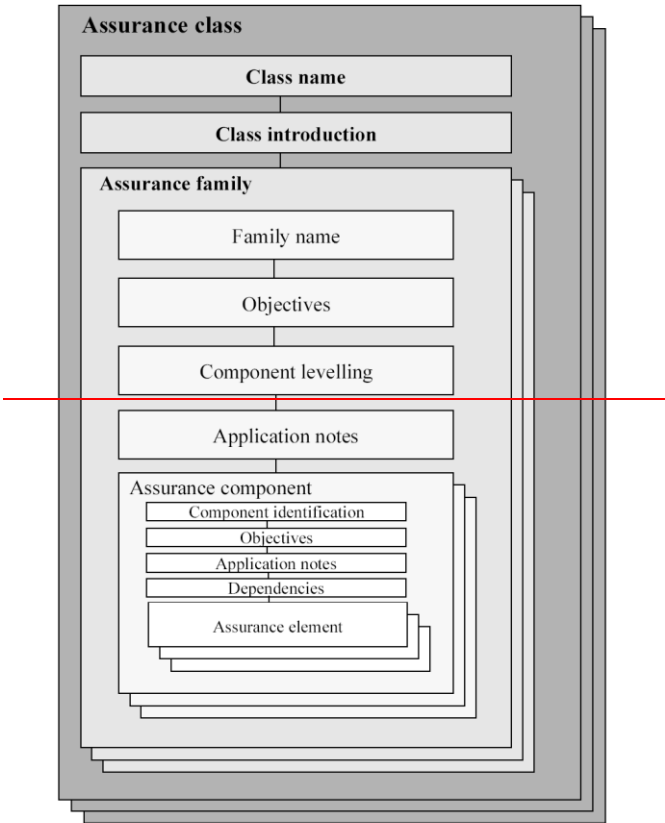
Assurance class

Class name

Class introduction

Assurance family

Family name

Objectives

Component levelling

Application notes

Assurance component

Component identification

Objectives

Application notes

Dependencies

Assurance element